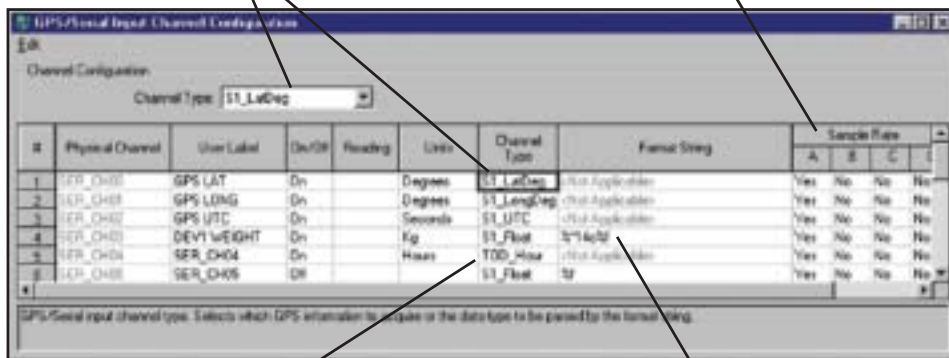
GPS/Serial Input Channel Configuration

Edit

Channel Configuration

Channel Type: S1_LatDeg

| # | Physical Channel | User Label | On/Off | Reading | Units | Channel Type | Format String | Sample Rate A | B | C | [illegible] |
|---|---|---|---|---|---|---|---|---|---|---|---|
| 1 | SER_CH00 | GPS LAT | On | | Degrees | S1_LatDeg | <Not Applicable> | Yes | No | No | No |
| 2 | SER_CH01 | GPS LONG | On | | Degrees | S1_LongDeg | <Not Applicable> | Yes | No | No | No |
| 3 | SER_CH02 | GPS UTC | On | | Seconds | S1_UTC | <Not Applicable> | Yes | No | No | No |
| 4 | SER_CH03 | DEV1 WEIGHT | On | | Kg | S1_Float | %*14c%f | Yes | No | No | No |
| 5 | SER_CH04 | SER_CH04 | On | | Hours | TOD_Hour | <Not Applicable> | Yes | No | No | No |
| 6 | SER_CH05 | SER_CH05 | Off | | | S1_Float | %f | Yes | No | No | No |

GPS/Serial input channel type. Selects which GPS information to acquire or the data type to be parsed by the format string.